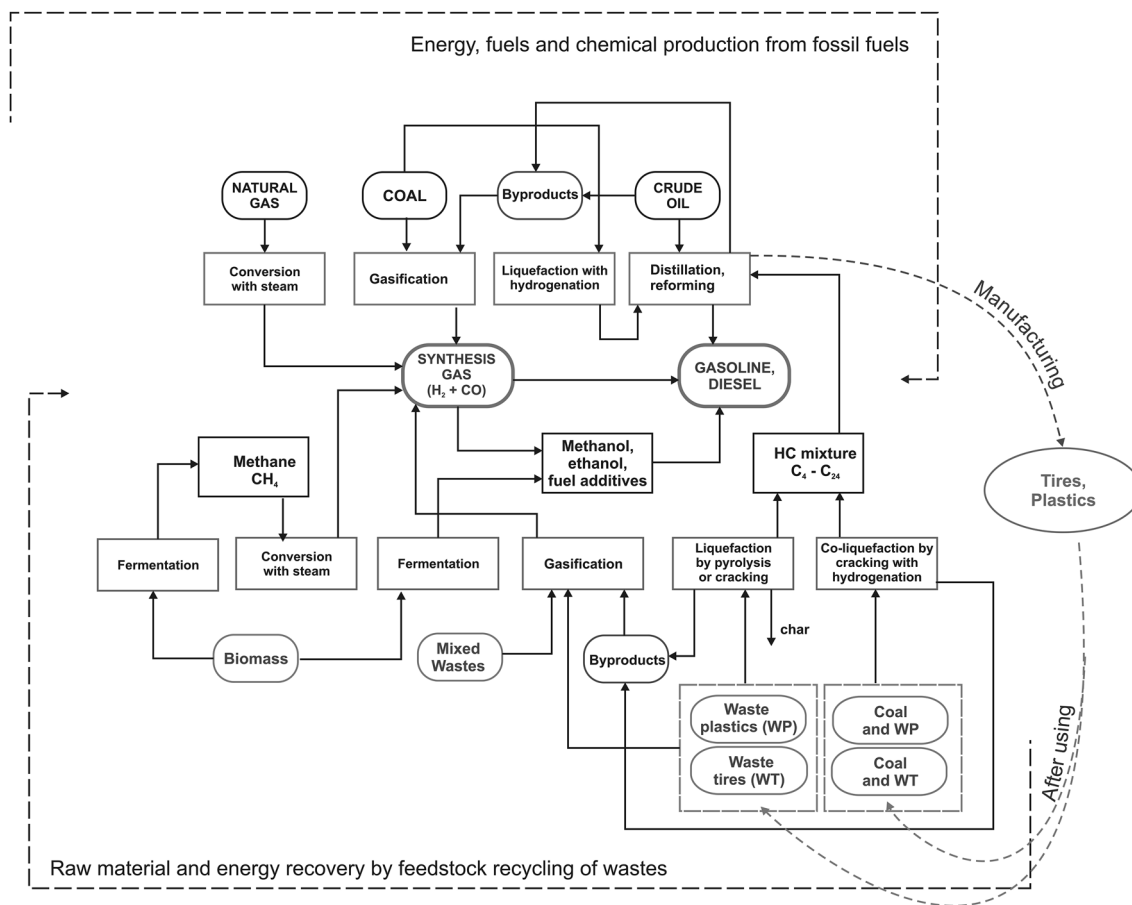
Energy, fuels and chemical production from fossil fuels

NATURAL GAS

COAL

Byproducts

CRUDE OIL

Conversion with steam

Gasification

Liquefaction with hydrogenation

Distillation, reforming

Manufacturing

SYNTHESIS GAS ($H_2$ + CO)

GASOLINE, DIESEL

Methane $CH_4$

Methanol, ethanol, fuel additives

HC mixture $C_4$ - $C_{24}$

Tires, Plastics

Fermentation

Conversion with steam

Fermentation

Gasification

Liquefaction by pyrolysis or cracking

Co-liquefaction by cracking with hydrogenation

char

Biomass

Mixed Wastes

Byproducts

Waste plastics (WP)

Waste tires (WT)

Coal and WP

Coal and WT

After using

Raw material and energy recovery by feedstock recycling of wastes